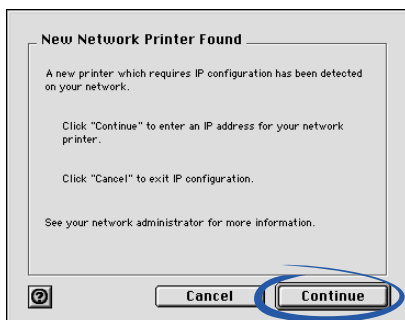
New Network Printer Found

A new printer which requires IP configuration has been detected on your network.

Click "Continue" to enter an IP address for your network printer.

Click "Cancel" to exit IP configuration.

See your network administrator for more information.

?

Cancel

Continue